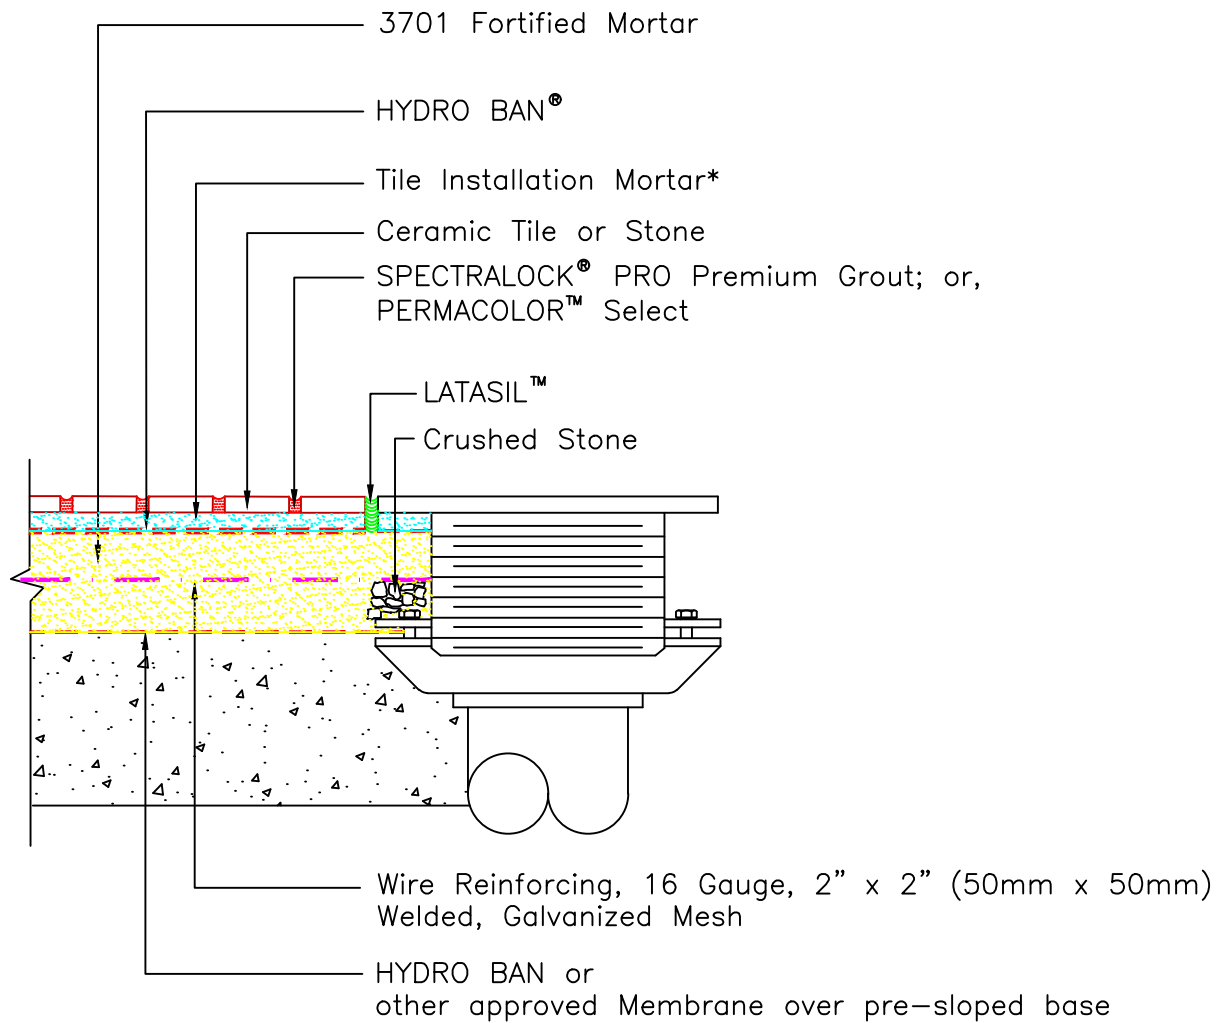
3701 Fortified Mortar

HYDRO BAN®

Tile Installation Mortar*

Ceramic Tile or Stone

SPECTRALOCK® PRO Premium Grout; or, PERMACOLOR™ Select

LATASIL™

Crushed Stone

Wire Reinforcing, 16 Gauge, 2" x 2" (50mm x 50mm) Welded, Galvanized Mesh

HYDRO BAN or other approved Membrane over pre-sloped base